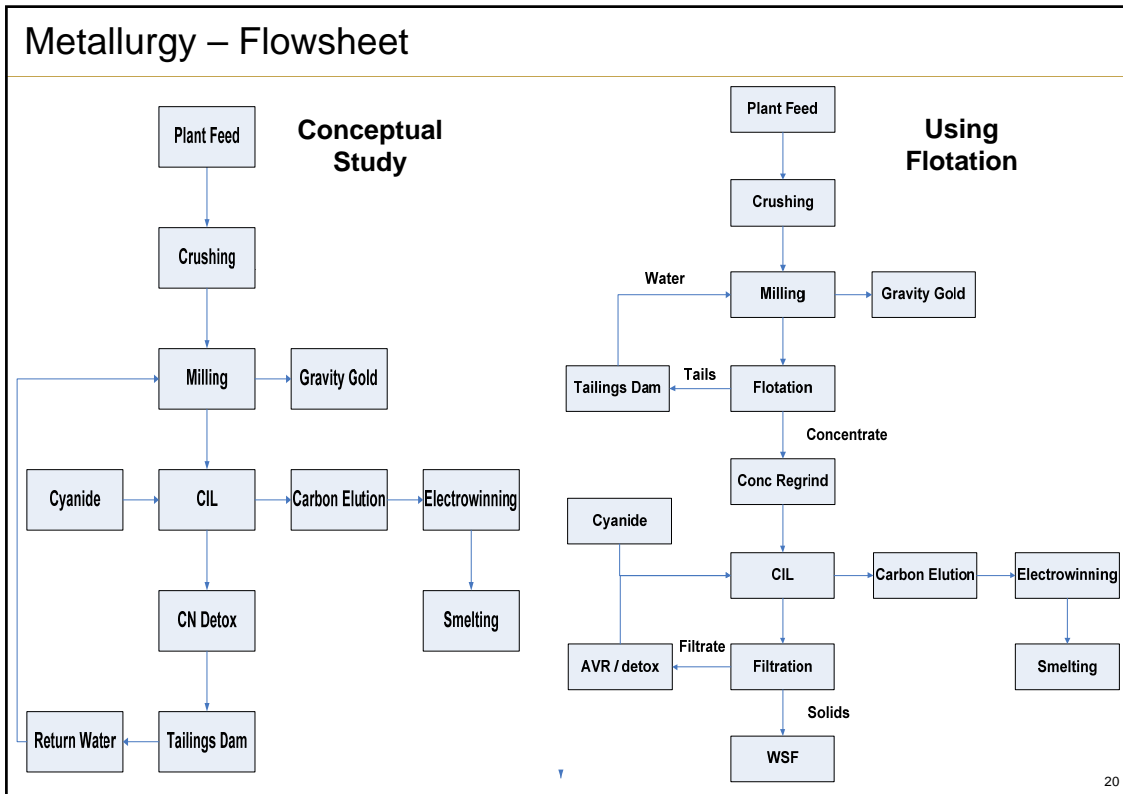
Metallurgy – Flowsheet

Conceptual Study

Plant Feed

Crushing

Milling

Gravity Gold

Cyanide

CIL

Carbon Elution

Electrowinning

CN Detox

Smelting

Return Water

Tailings Dam

Using Flotation

Plant Feed

Crushing

Water

Milling

Gravity Gold

Tailings Dam

Tails

Flotation

Concentrate

Conc Regrind

Cyanide

CIL

Carbon Elution

Electrowinning

Filtrate

AVR / detox

Filtration

Smelting

Solids

WSF

20